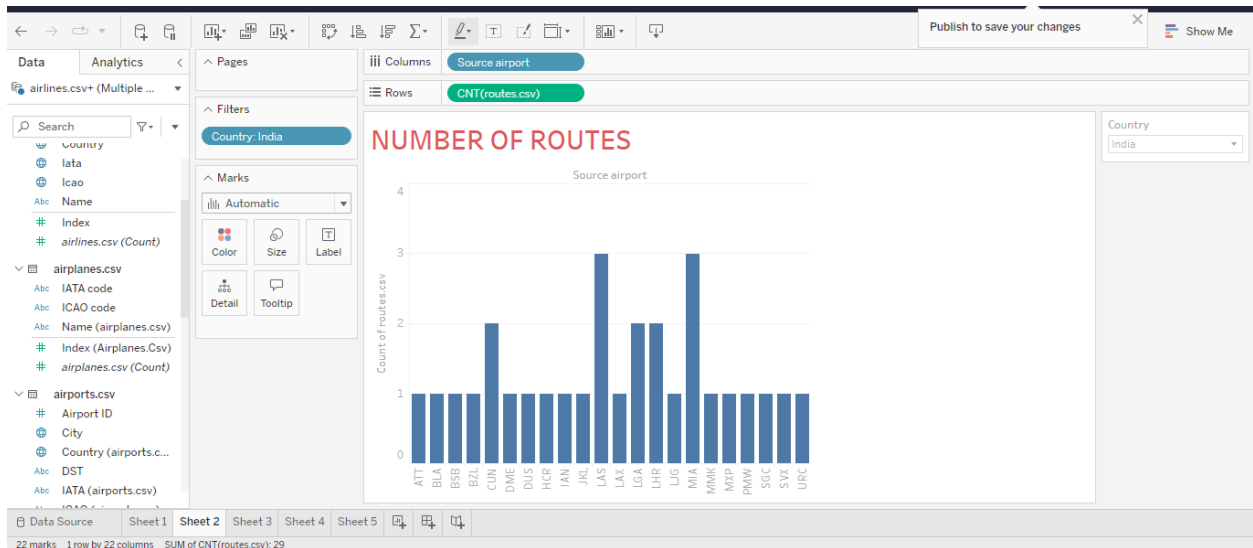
Publish to save your changes

Show Me

Data

Analytics

airlines.csv+ (Multiple ...

Search

Country

Iata

Icao

Name

Index

airlines.csv (Count)

airplanes.csv

IATA code

ICAO code

Name (airplanes.csv)

Index (Airplanes.Csv)

airplanes.csv (Count)

airports.csv

Airport ID

City

Country (airports.c...

DST

IATA (airports.csv)

Pages

Filters

Country: India

Marks

Automatic

Color

Size

Label

Detail

Tooltip

Columns

Source airport

Rows

CNT(routes.csv)

NUMBER OF ROUTES

Source airport

Count of routes.csv

4

3

2

1

0

ATT BLA BSB BZL CUN DME DUS HCR IAN JKL LAS LAX LGA LHR LJG MIA MMK MXP PMW SGC SVX URC

Country

India

Data Source

Sheet 1

Sheet 2

Sheet 3

Sheet 4

Sheet 5

22 marks 1 row by 22 columns SUM of CNT(routes.csv): 29